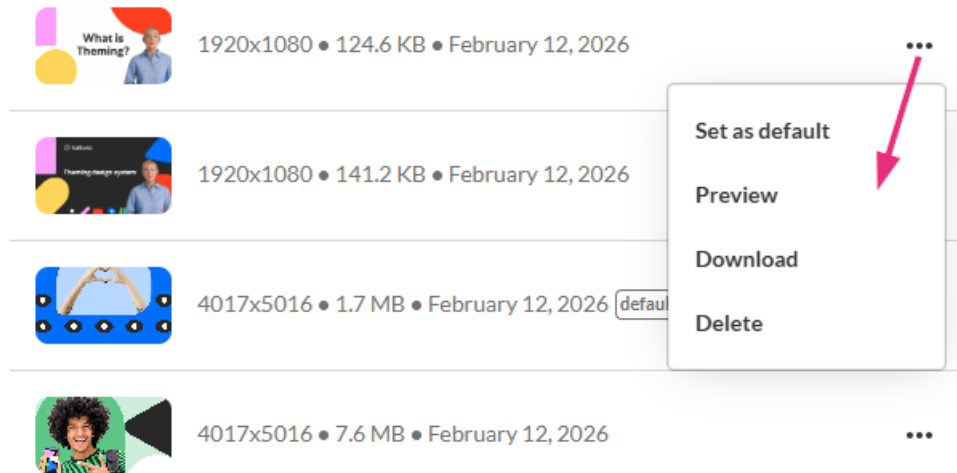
What is Theming?

1920x1080 • 124.6 KB • February 12, 2026

Theming design system

1920x1080 • 141.2 KB • February 12, 2026

4017x5016 • 1.7 MB • February 12, 2026 defaul

4017x5016 • 7.6 MB • February 12, 2026

Set as default

Preview

Download

Delete